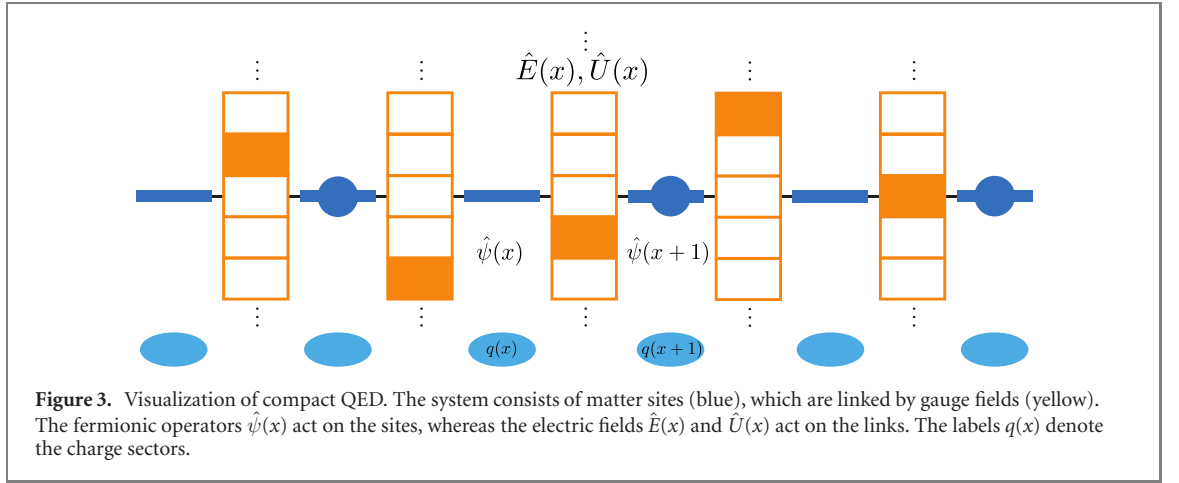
⋮

$\hat{E}(x), \hat{U}(x)$

⋮ ⋮ ⋮ ⋮ ⋮

$\hat{\psi}(x)$ $\hat{\psi}(x+1)$

⋮ ⋮ ⋮ ⋮ ⋮

$q(x)$ $q(x+1)$

**Figure 3.** Visualization of compact QED. The system consists of matter sites (blue), which are linked by gauge fields (yellow). The fermionic operators $\hat{\psi}(x)$ act on the sites, whereas the electric fields $\hat{E}(x)$ and $\hat{U}(x)$ act on the links. The labels $q(x)$ denote the charge sectors.